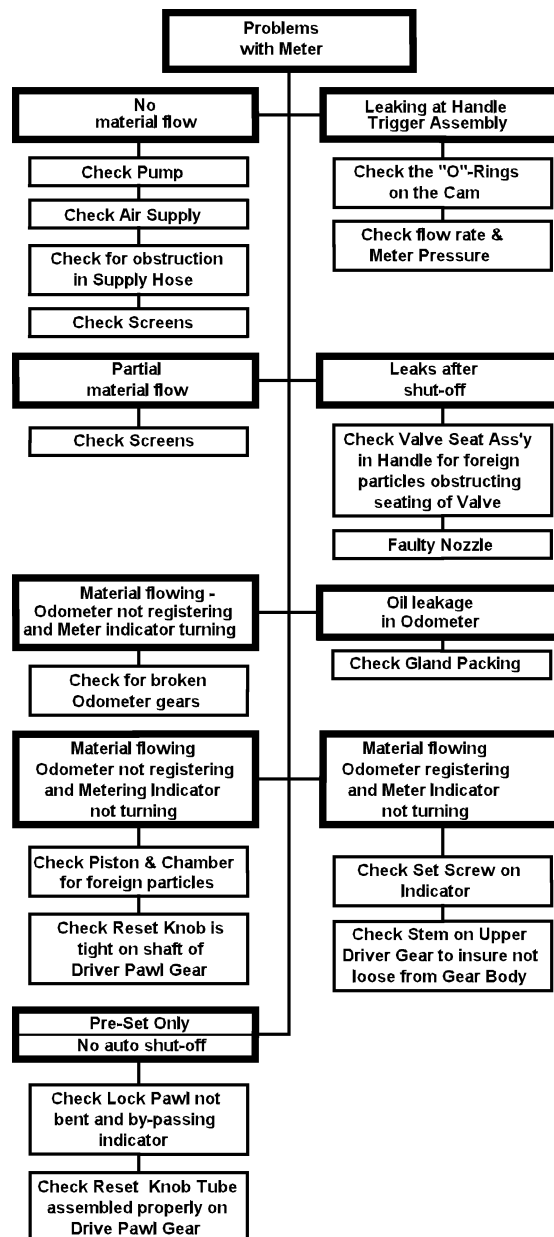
Problems with Meter

No material flow

Check Pump

Check Air Supply

Check for obstruction in Supply Hose

Check Screens

Leaking at Handle Trigger Assembly

Check the "O"-Rings on the Cam

Check flow rate & Meter Pressure

Partial material flow

Check Screens

Leaks after shut-off

Check Valve Seat Ass'y in Handle for foreign particles obstructing seating of Valve

Faulty Nozzle

Material flowing - Odometer not registering and Meter indicator turning

Check for broken Odometer gears

Oil leakage in Odometer

Check Gland Packing

Material flowing Odometer not registering and Metering Indicator not turning

Check Piston & Chamber for foreign particles

Check Reset Knob is tight on shaft of Driver Pawl Gear

Material flowing Odometer registering and Meter Indicator not turning

Check Set Screw on Indicator

Check Stem on Upper Driver Gear to insure not loose from Gear Body

Pre-Set Only

No auto shut-off

Check Lock Pawl not bent and by-passing indicator

Check Reset Knob Tube assembled properly on Drive Pawl Gear